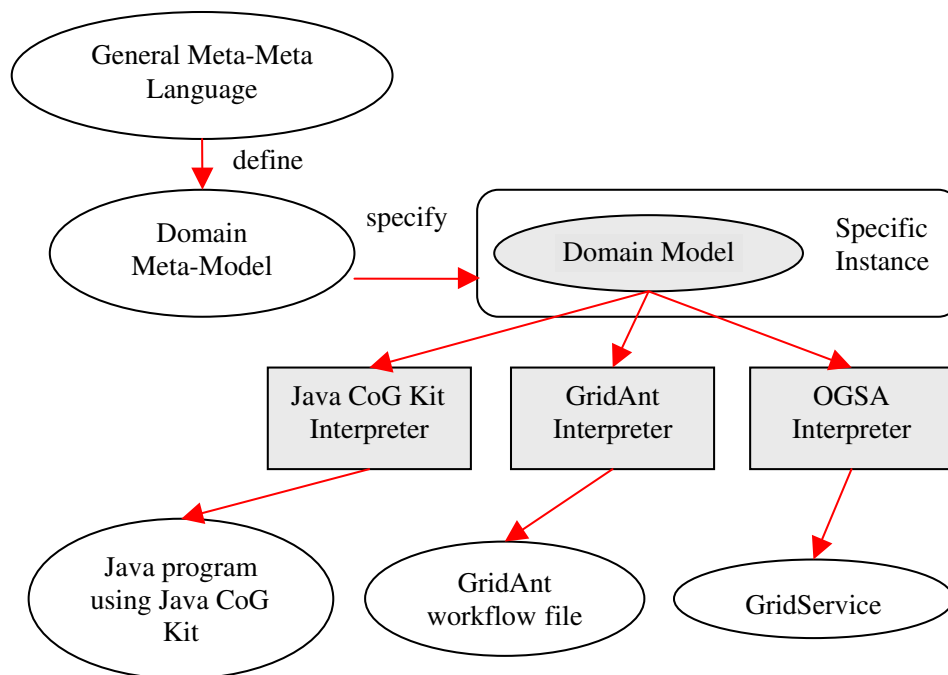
General Meta-Meta Language

define

Domain Meta-Model

specify

Domain Model

Specific Instance

Java CoG Kit Interpreter

GridAnt Interpreter

OGSA Interpreter

Java program using Java CoG Kit

GridAnt workflow file

GridService